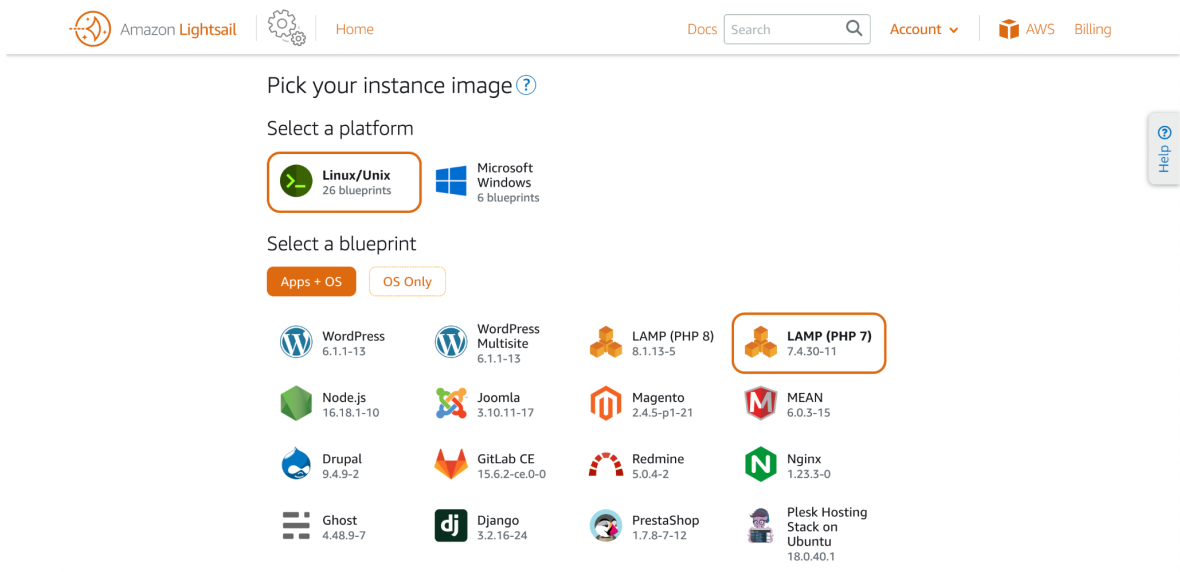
Amazon Lightsail Home Docs Search Account AWS Billing

Pick your instance image ?

Select a platform

Linux/Unix
26 blueprints

Microsoft Windows
6 blueprints

Select a blueprint

Apps + OS OS Only

WordPress
6.1.1-13

WordPress Multisite
6.1.1-13

LAMP (PHP 8)
8.1.13-5

LAMP (PHP 7)
7.4.30-11

Node.js
16.18.1-10

Joomla
3.10.11-17

Magento
2.4.5-p1-21

MEAN
6.0.3-15

Drupal
9.4.9-2

GitLab CE
15.6.2-ce.0-0

Redmine
5.0.4-2

Nginx
1.23.3-0

Ghost
4.48.9-7

Django
3.2.16-24

PrestaShop
1.7.8-7-12

Plesk Hosting Stack on Ubuntu
18.0.40.1

? Help